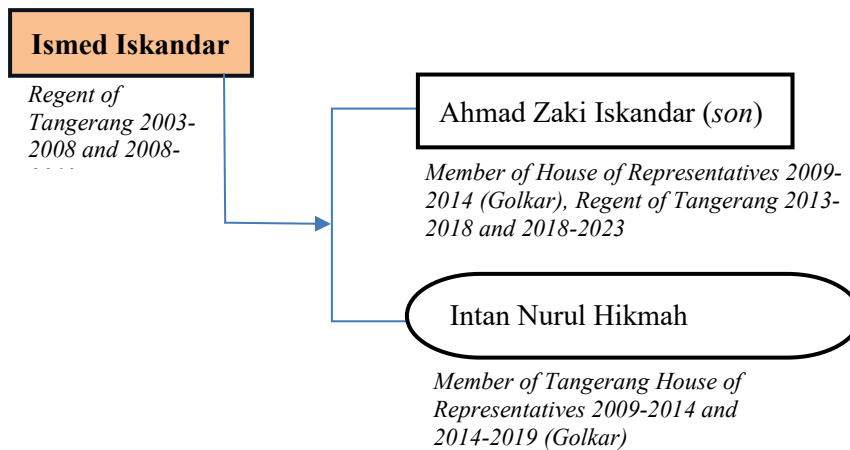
Ismed Iskandar

Regent of Tangerang 2003-2008 and 2008-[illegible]

Ahmad Zaki Iskandar (*son*)

*Member of House of Representatives 2009-2014 (Golkar), Regent of Tangerang 2013-2018 and 2018-2023*

Intan Nurul Hikmah

*Member of Tangerang House of Representatives 2009-2014 and 2014-2019 (Golkar)*